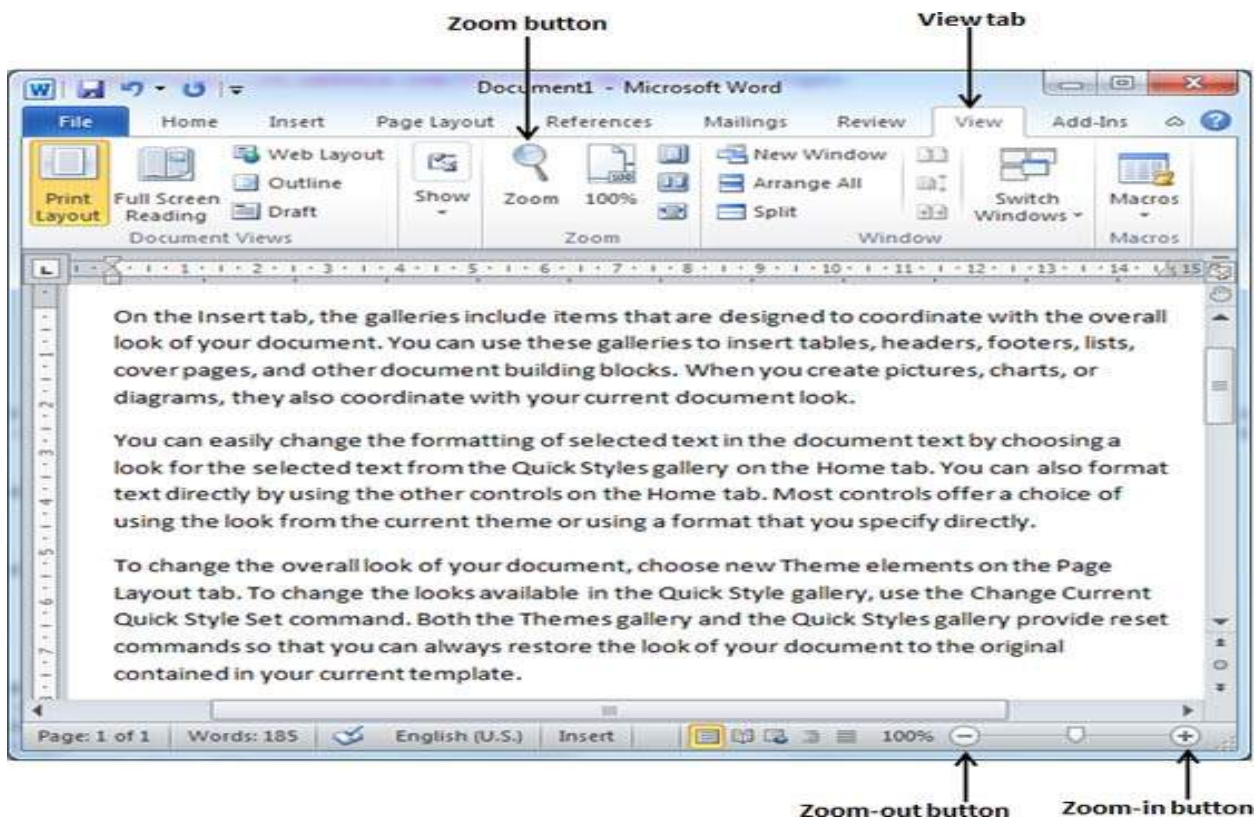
Zoom button

View tab

Document1 - Microsoft Word

File Home Insert Page Layout References Mailings Review View Add-Ins

Print Layout Full Screen Reading Web Layout Outline Draft Document Views

Show

Zoom 100% Zoom

New Window Arrange All Split Switch Windows Window

Macros Macros

On the Insert tab, the galleries include items that are designed to coordinate with the overall look of your document. You can use these galleries to insert tables, headers, footers, lists, cover pages, and other document building blocks. When you create pictures, charts, or diagrams, they also coordinate with your current document look.

You can easily change the formatting of selected text in the document text by choosing a look for the selected text from the Quick Styles gallery on the Home tab. You can also format text directly by using the other controls on the Home tab. Most controls offer a choice of using the look from the current theme or using a format that you specify directly.

To change the overall look of your document, choose new Theme elements on the Page Layout tab. To change the looks available in the Quick Style gallery, use the Change Current Quick Style Set command. Both the Themes gallery and the Quick Styles gallery provide reset commands so that you can always restore the look of your document to the original contained in your current template.

Page: 1 of 1 Words: 185 English (U.S.) Insert 100%

Zoom-out button

Zoom-in button